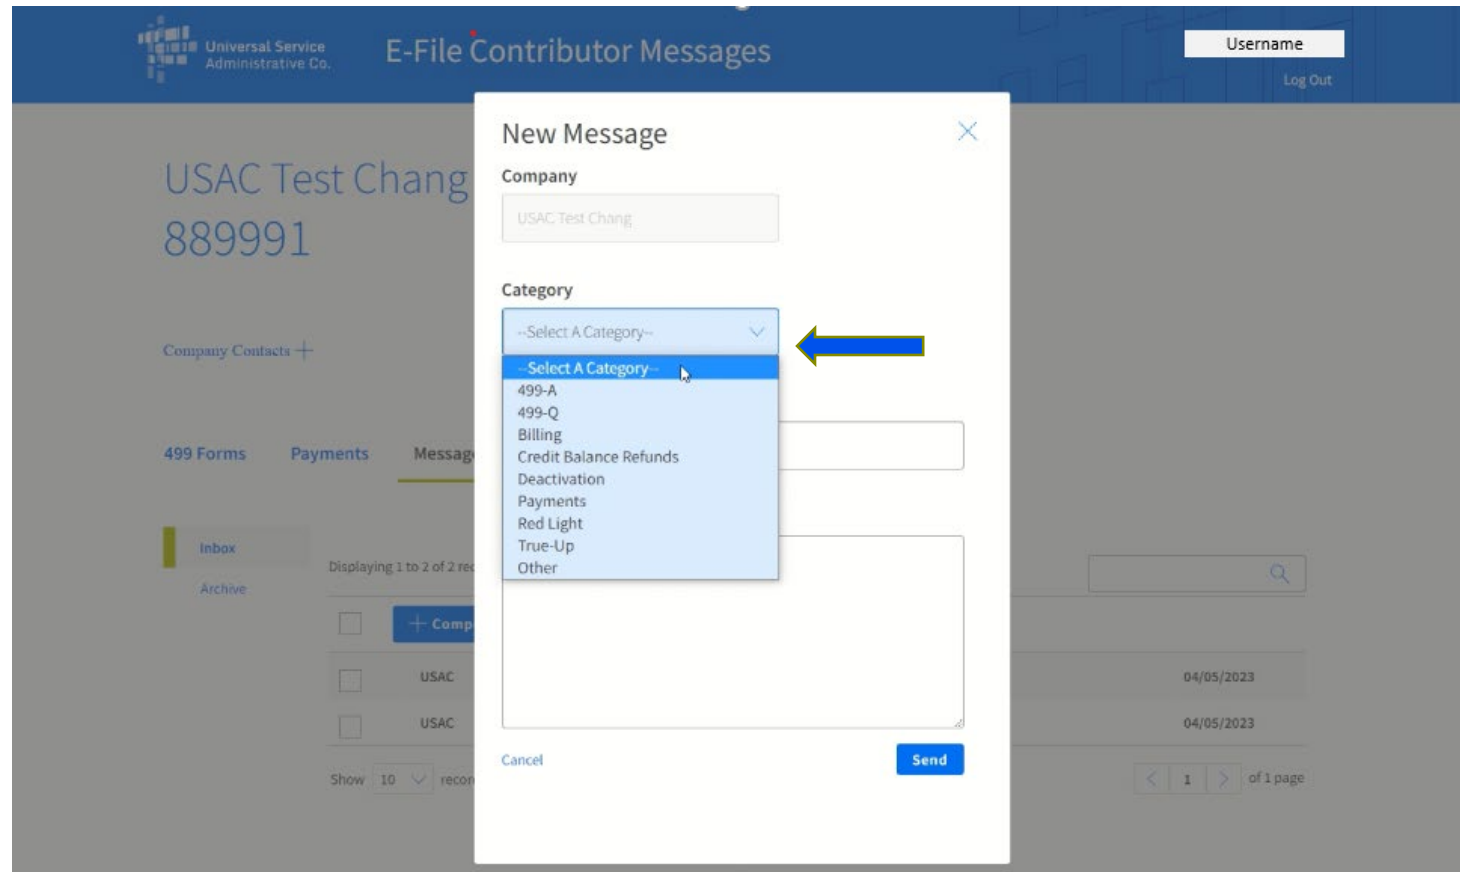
Universal Service Administrative Co.

E-File Contributor Messages

Username

Log Out

USAC Test Chang

889991

Company Contacts +

499 Forms Payments Messag

Inbox

Archive

Displaying 1 to 2 of 2 rec

+ Comp

USAC 04/05/2023

USAC 04/05/2023

Show 10 recor

1 of 1 page

New Message

Company

USAC Test Chang

Category

--Select A Category--

--Select A Category--
499-A
499-Q
Billing
Credit Balance Refunds
Deactivation
Payments
Red Light
True-Up
Other

Cancel

Send